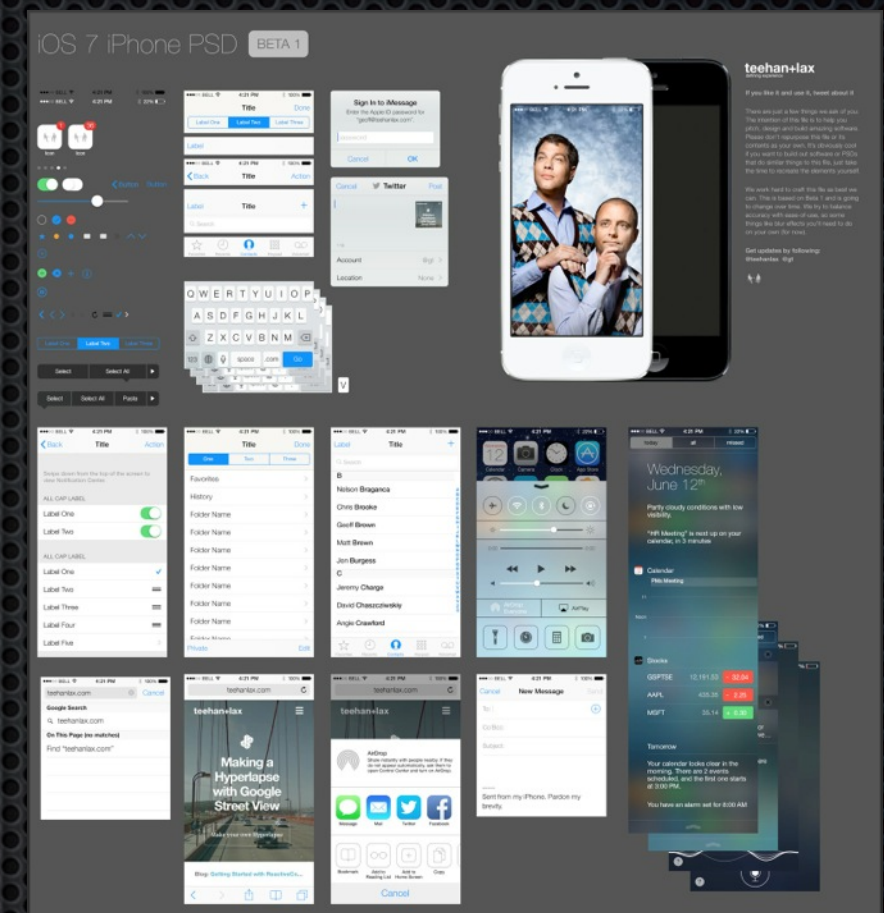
iOS 7 iPhone PSD BETA 1

BELL 4:21 PM 100%
BELL 4:21 PM 22%

Button Button

Label One Label Two Label Three

Select Select All

Select Select All Paste

Title Done
Label One Label Two Label Three
Label

Back Title Action

Label Title +
Search

Q W E R T Y U I O P
A S D F G H J K L
Z X C V B N M
123 space .com Go

Sign In to iMessage
Enter the Apple ID password for "geoff@teehanlax.com".
Password
Cancel OK

Cancel Twitter Post
Account @gt
Location None

teehan+lax

If you like it and use it, tweet about it

Get updates by following:
@teehanlax @gt

Back Title Action
ALL CAP LABEL
Label One
Label Two
ALL CAP LABEL
Label One
Label Two
Label Three
Label Four
Label Five

Title Done
One Two Three
Favorites
History
Folder Name
Folder Name
Folder Name
Folder Name
Folder Name
Folder Name
Folder Name
Folder Name
Private Edit

Label Title +
Search
B
Nelson Braganca
Chris Brooke
Geoff Brown
Matt Brown
Jon Burgess
C
Jeremy Charga
David Chaszczewski
Angie Crawford

Calendar Camera Photos App Store
AirPlay

today all missed
Wednesday, June 12th
Partly cloudy conditions with low visibility.
"HR Meeting" is next up on your calendar, in 3 minutes
Calendar
Stocks
GSPTSE 12,181.53 - 32.04
AAPL 435.35 - 2.25
MSFT 35.14 + 0.36
Tomorrow
Your calendar looks clear in the morning. There are 2 events scheduled, and the first one starts at 3:00 PM.
You have an alarm set for 8:00 AM

teehanlax.com Cancel
Google Search
teehanlax.com
On This Page (no matches)
Find "teehanlax.com"

teehanlax.com
teehan+lax
Making a Hyperlapse with Google Street View
Blog: Getting Started with ReactiveCo...

teehanlax.com
teehan+lax
AirDrop
Message Mail Twitter Facebook
Bookmark Add to Reading List Add to Home Screen Copy
Cancel

Cancel New Message Send
To:
Cc/Bcc:
Subject:
Sent from my iPhone. Pardon my brevity.